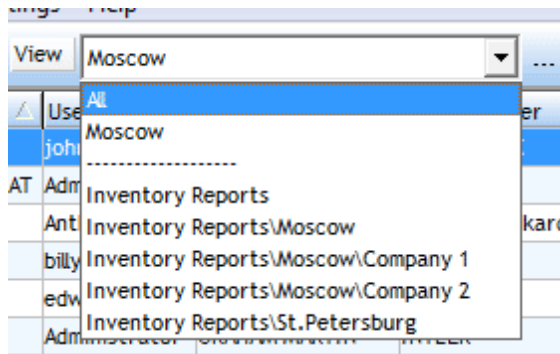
tings Help

View Moscow ...

Use
john
AT Adm
Ant kard
billy
edw
Administrator

All
Moscow
------------------
Inventory Reports
Inventory Reports\Moscow
Inventory Reports\Moscow\Company 1
Inventory Reports\Moscow\Company 2
Inventory Reports\St.Petersburg